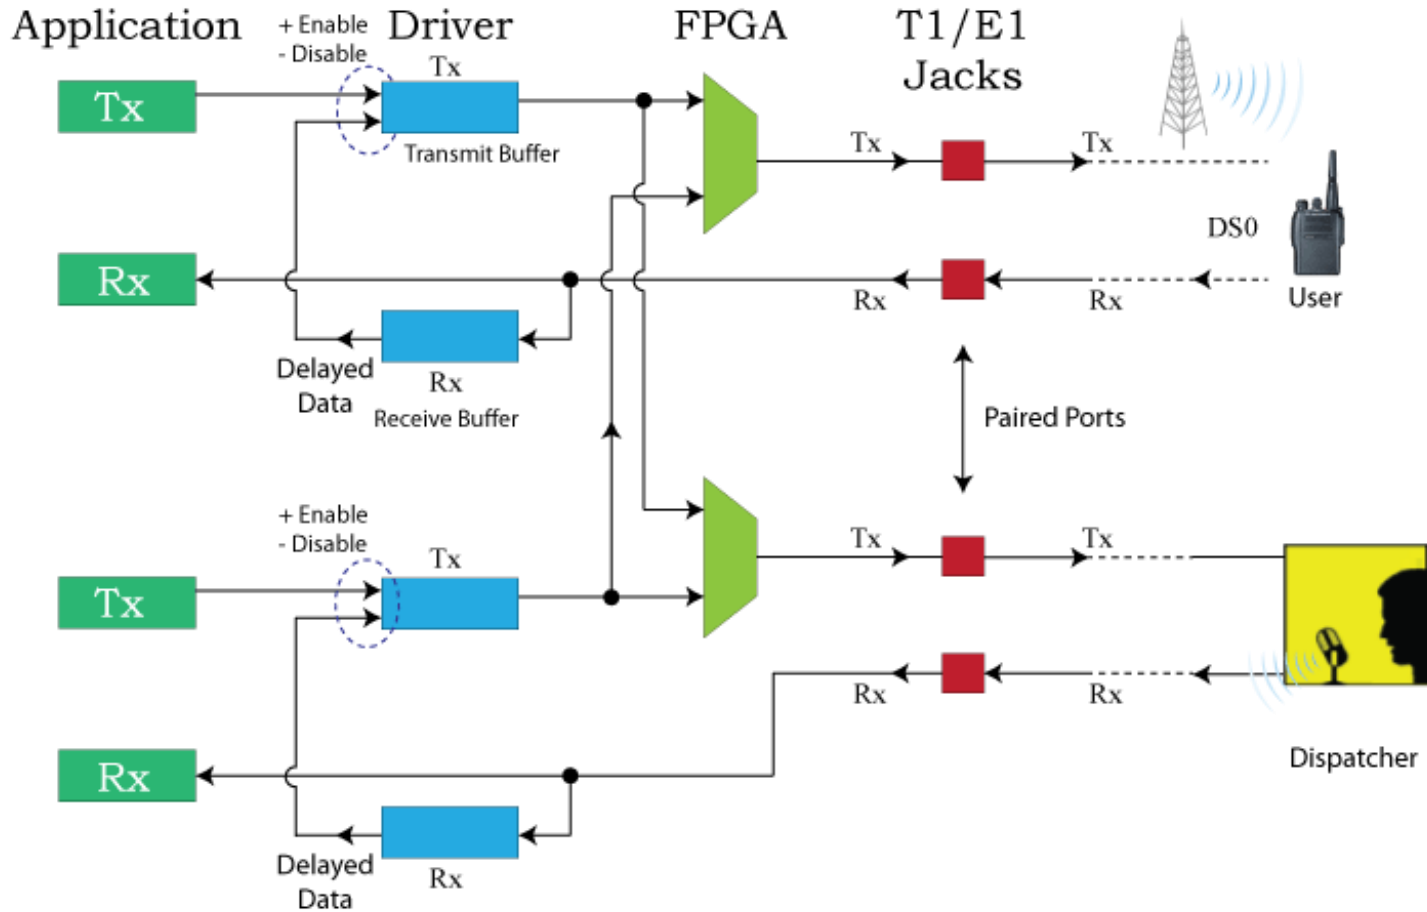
Application
+ Enable
- Disable
Driver
FPGA
T1/E1
Jacks

Tx
Tx
Transmit Buffer
Tx
Tx
DS0
Rx
Rx
Rx
User
Delayed
Data
Rx
Receive Buffer
Paired Ports

+ Enable
- Disable
Tx
Tx
Tx
Tx
Rx
Rx
Dispatcher
Rx
Delayed
Data
Rx